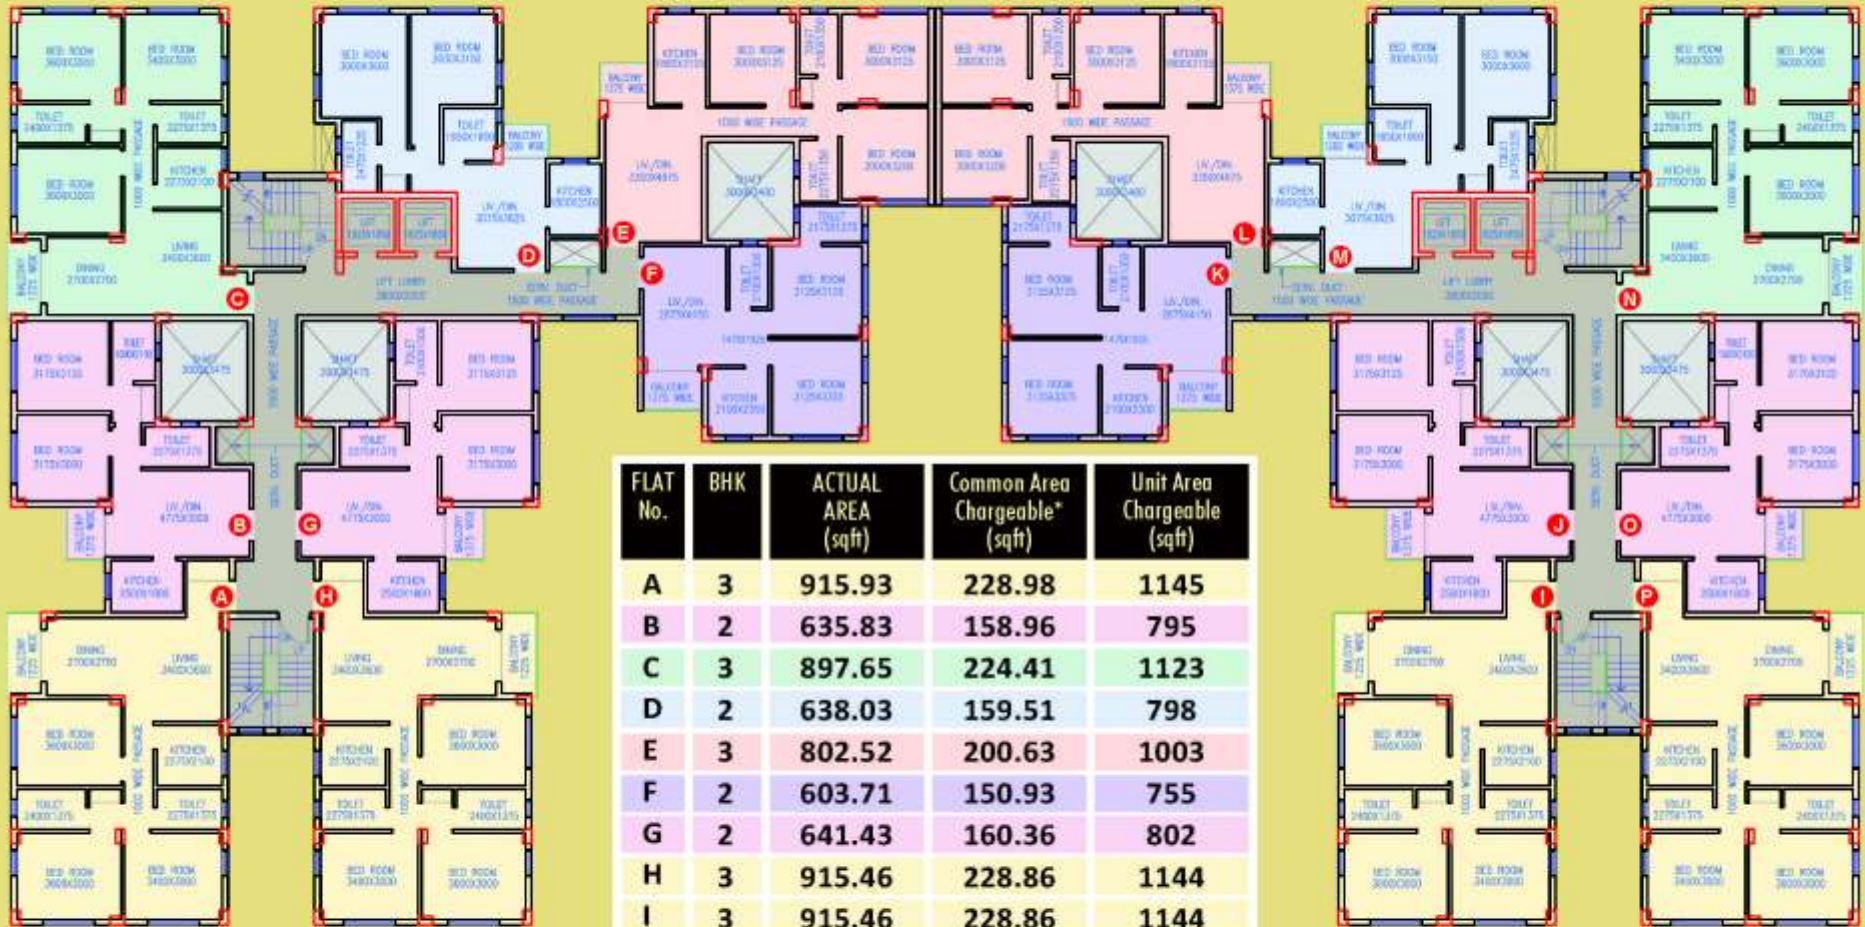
| FLAT No. | BHK | ACTUAL AREA (sqft) | Common Area Chargeable* (sqft) | Unit Area Chargeable (sqft) |
|---|---|---|---|---|
| A | 3 | 915.93 | 228.98 | 1145 |
| B | 2 | 635.83 | 158.96 | 795 |
| C | 3 | 897.65 | 224.41 | 1123 |
| D | 2 | 638.03 | 159.51 | 798 |
| E | 3 | 802.52 | 200.63 | 1003 |
| F | 2 | 603.71 | 150.93 | 755 |
| G | 2 | 641.43 | 160.36 | 802 |
| H | 3 | 915.46 | 228.86 | 1144 |
| I | 3 | 915.46 | 228.86 | 1144 |

A B C D E F G H I J K L M N O P

BED ROOM BED ROOM TOILET TOILET KITCHEN LIV./DIN. LIVING DINING BALCONY LIFT LIFT LOBBY SHAFT 1500 WIDE PASSAGE 1000 WIDE PASSAGE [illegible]